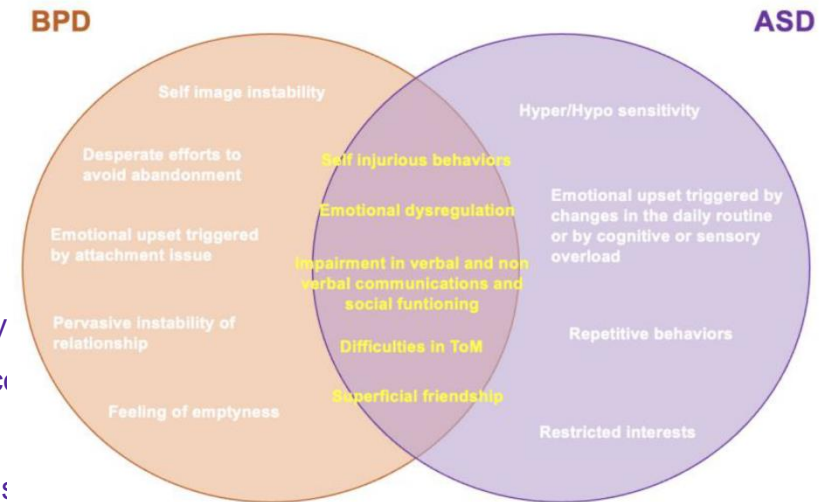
BPD

ASD

Self image instability

Desperate efforts to avoid abandonment

Emotional upset triggered by attachment issue

Pervasive instability of relationship

Feeling of emptyness

Self injurious behaviors

Emotional dysregulation

Impairment in verbal and non verbal communications and social funtioning

Difficulties in ToM

Superficial friendship

Hyper/Hypo sensitivity

Emotional upset triggered by changes in the daily routine or by cognitive or sensory overload

Repetitive behaviors

Restricted interests

y

co

s